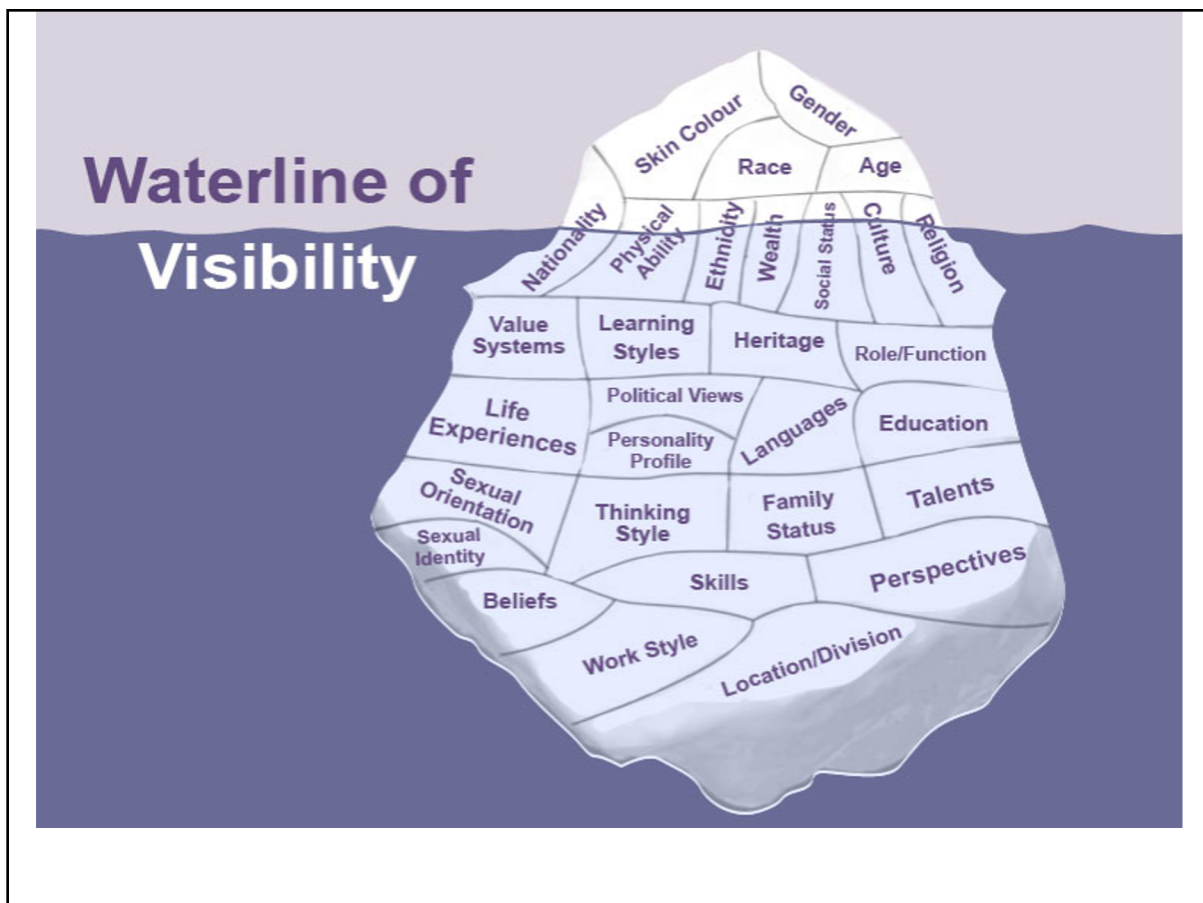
Waterline of Visibility

Skin Colour
Gender
Race
Age
Nationality
Physical Ability
Ethnicity
Wealth
Social Status
Culture
Religion
Value Systems
Learning Styles
Heritage
Role/Function
Life Experiences
Political Views
Personality Profile
Languages
Education
Sexual Orientation
Thinking Style
Family Status
Talents
Sexual Identity
Skills
Perspectives
Beliefs
Work Style
Location/Division